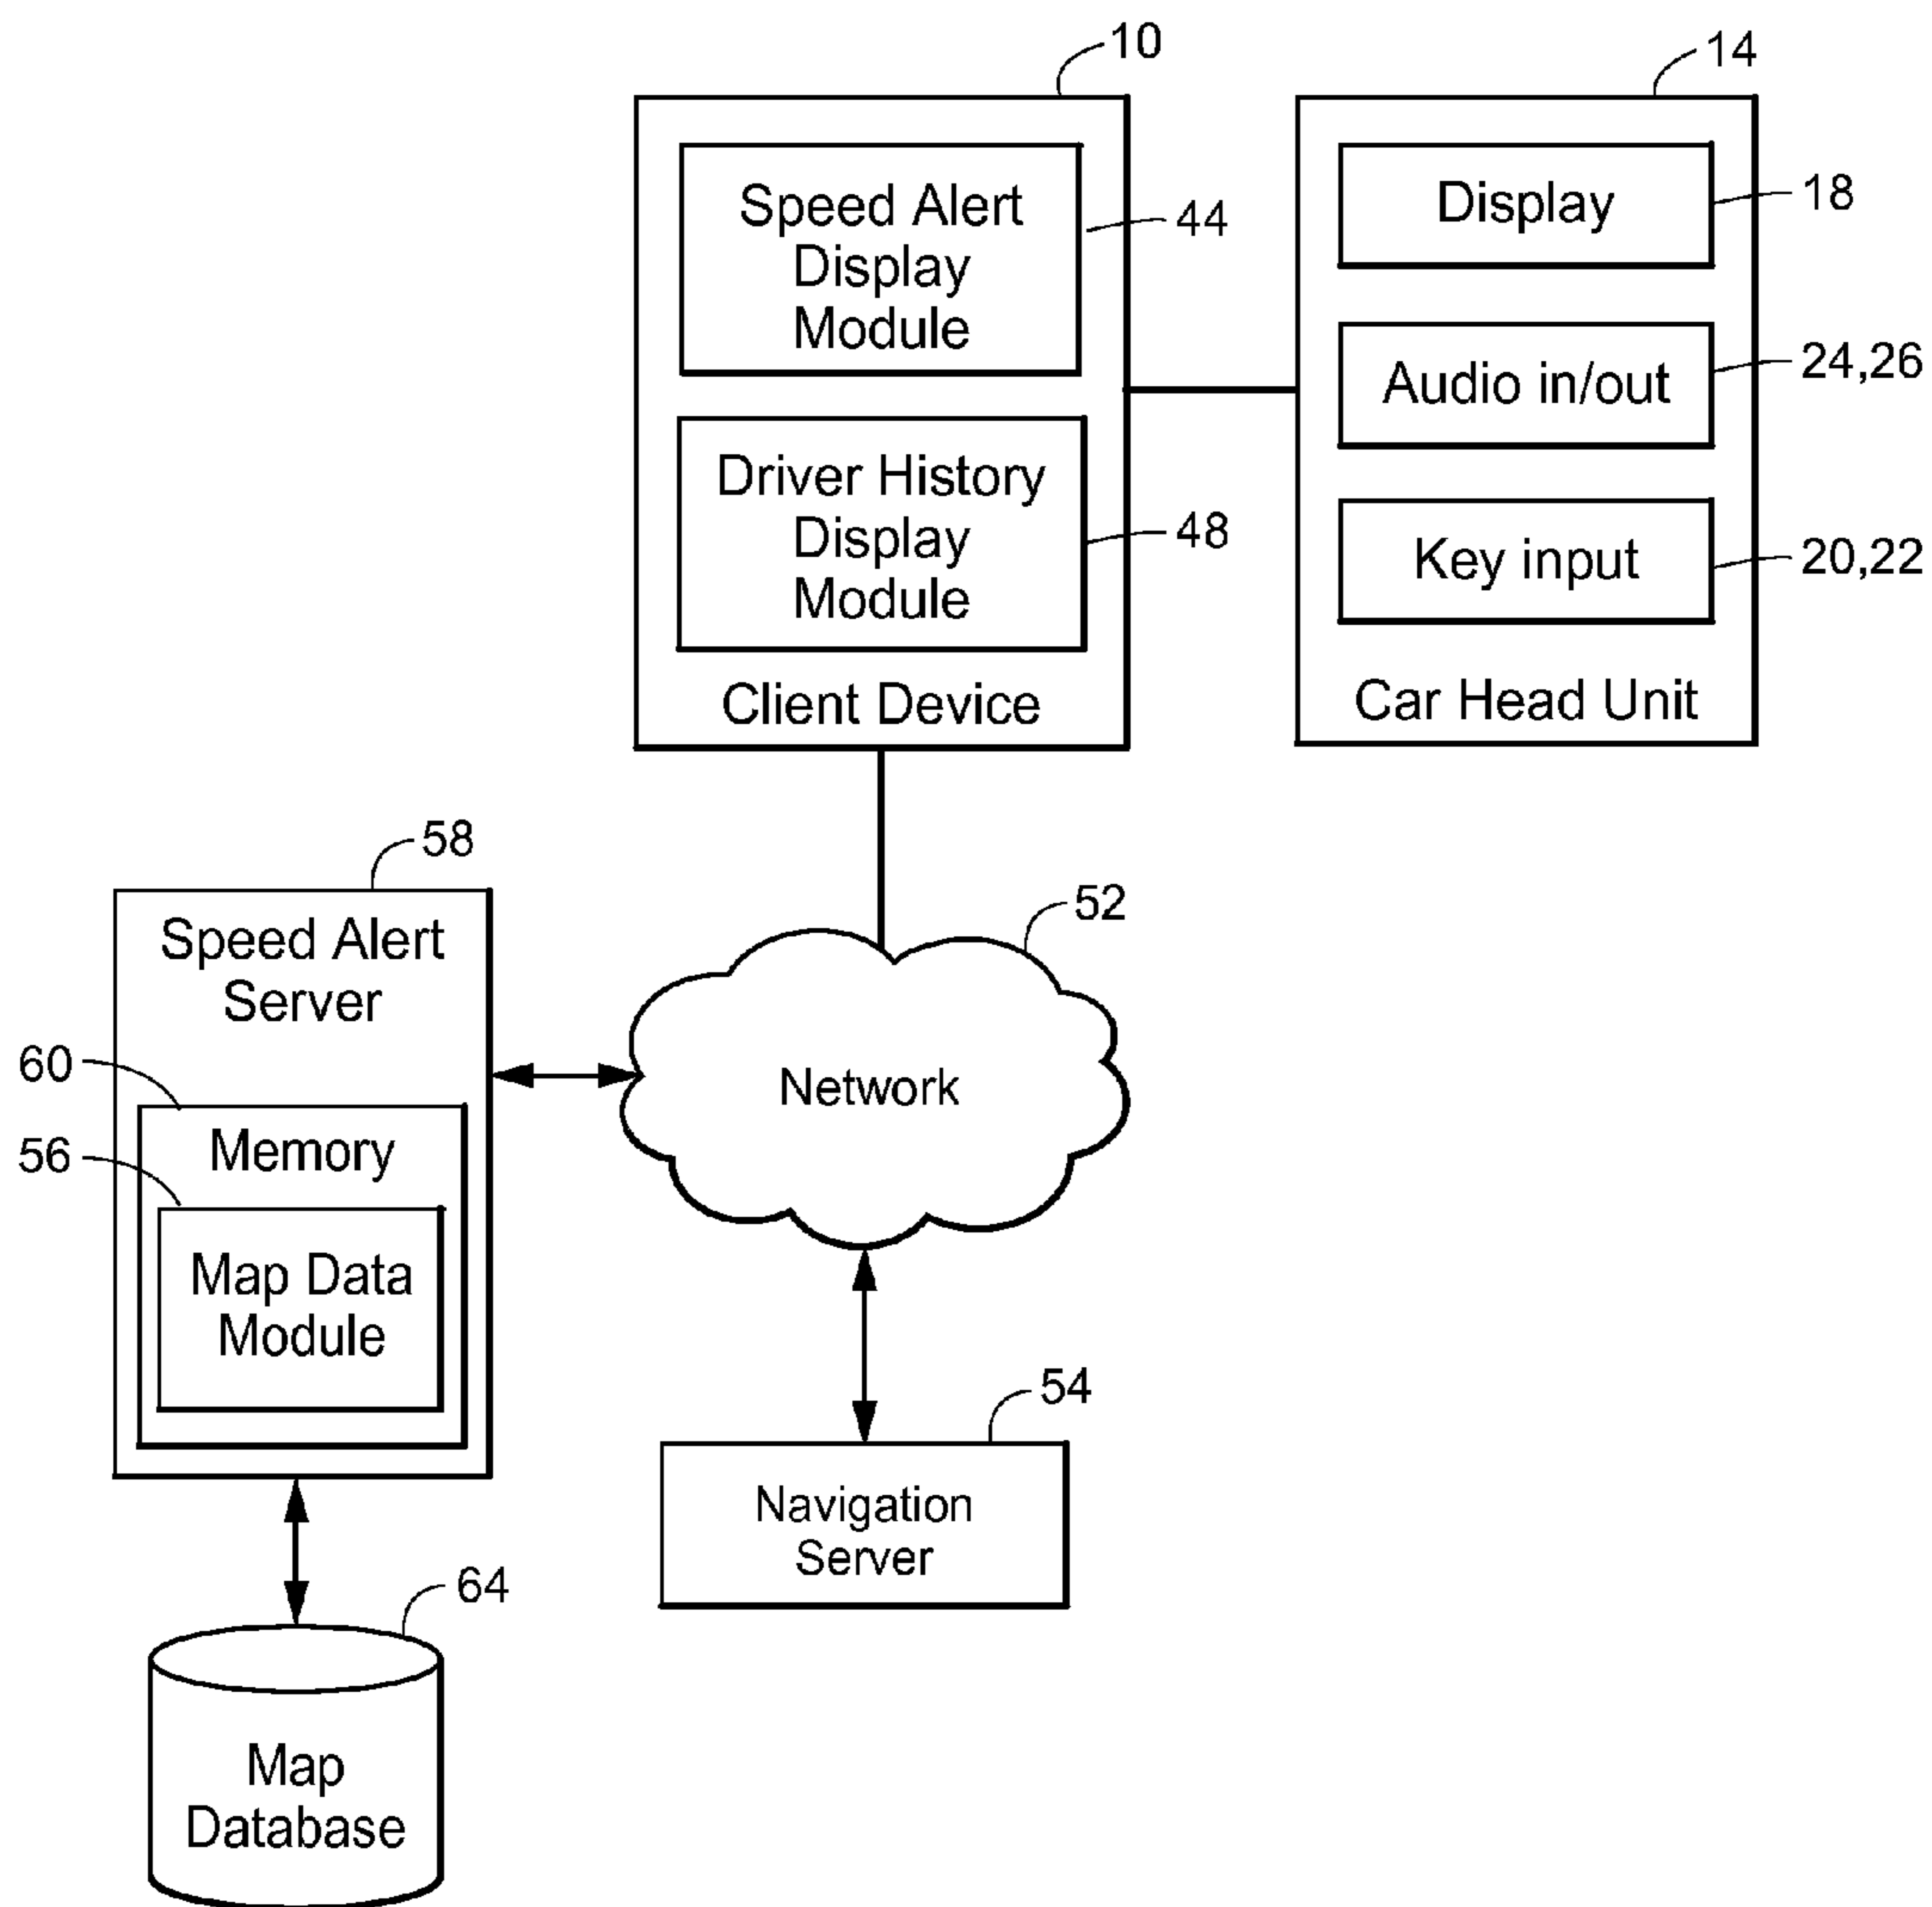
10

Speed Alert Display Module

44

Driver History Display Module

48

Client Device

14

Display

18

Audio in/out

24,26

Key input

20,22

Car Head Unit

58

Speed Alert Server

60

Memory

56

Map Data Module

52

Network

54

Navigation Server

64

Map Database